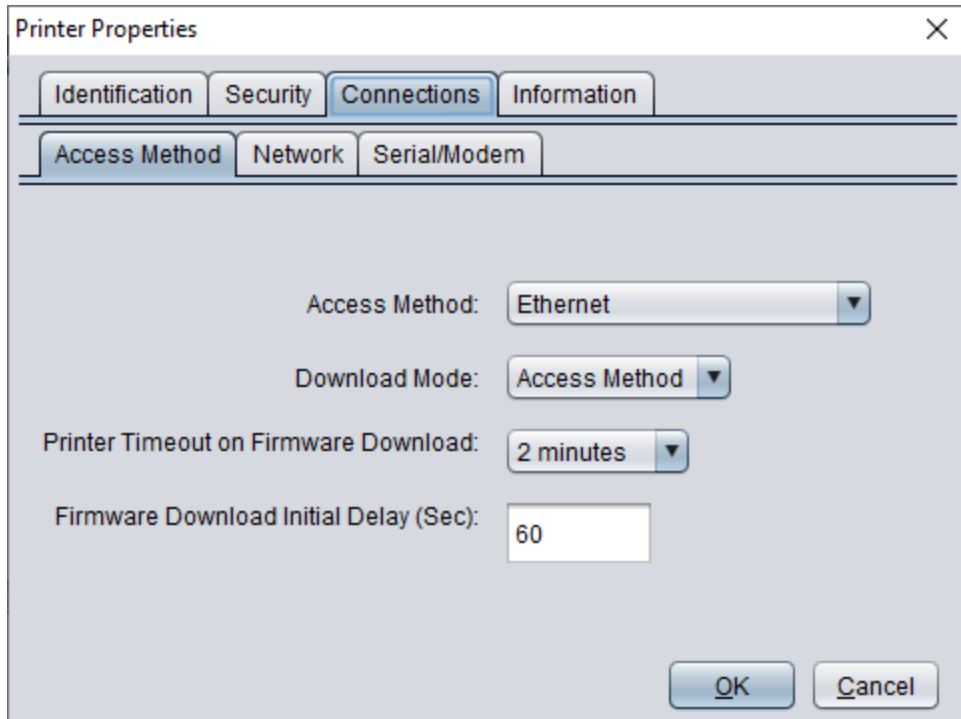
Printer Properties

×

Identification | Security | Connections | Information

Access Method | Network | Serial/Modem

Access Method: Ethernet

Download Mode: Access Method

Printer Timeout on Firmware Download: 2 minutes

Firmware Download Initial Delay (Sec): 60

OK

Cancel